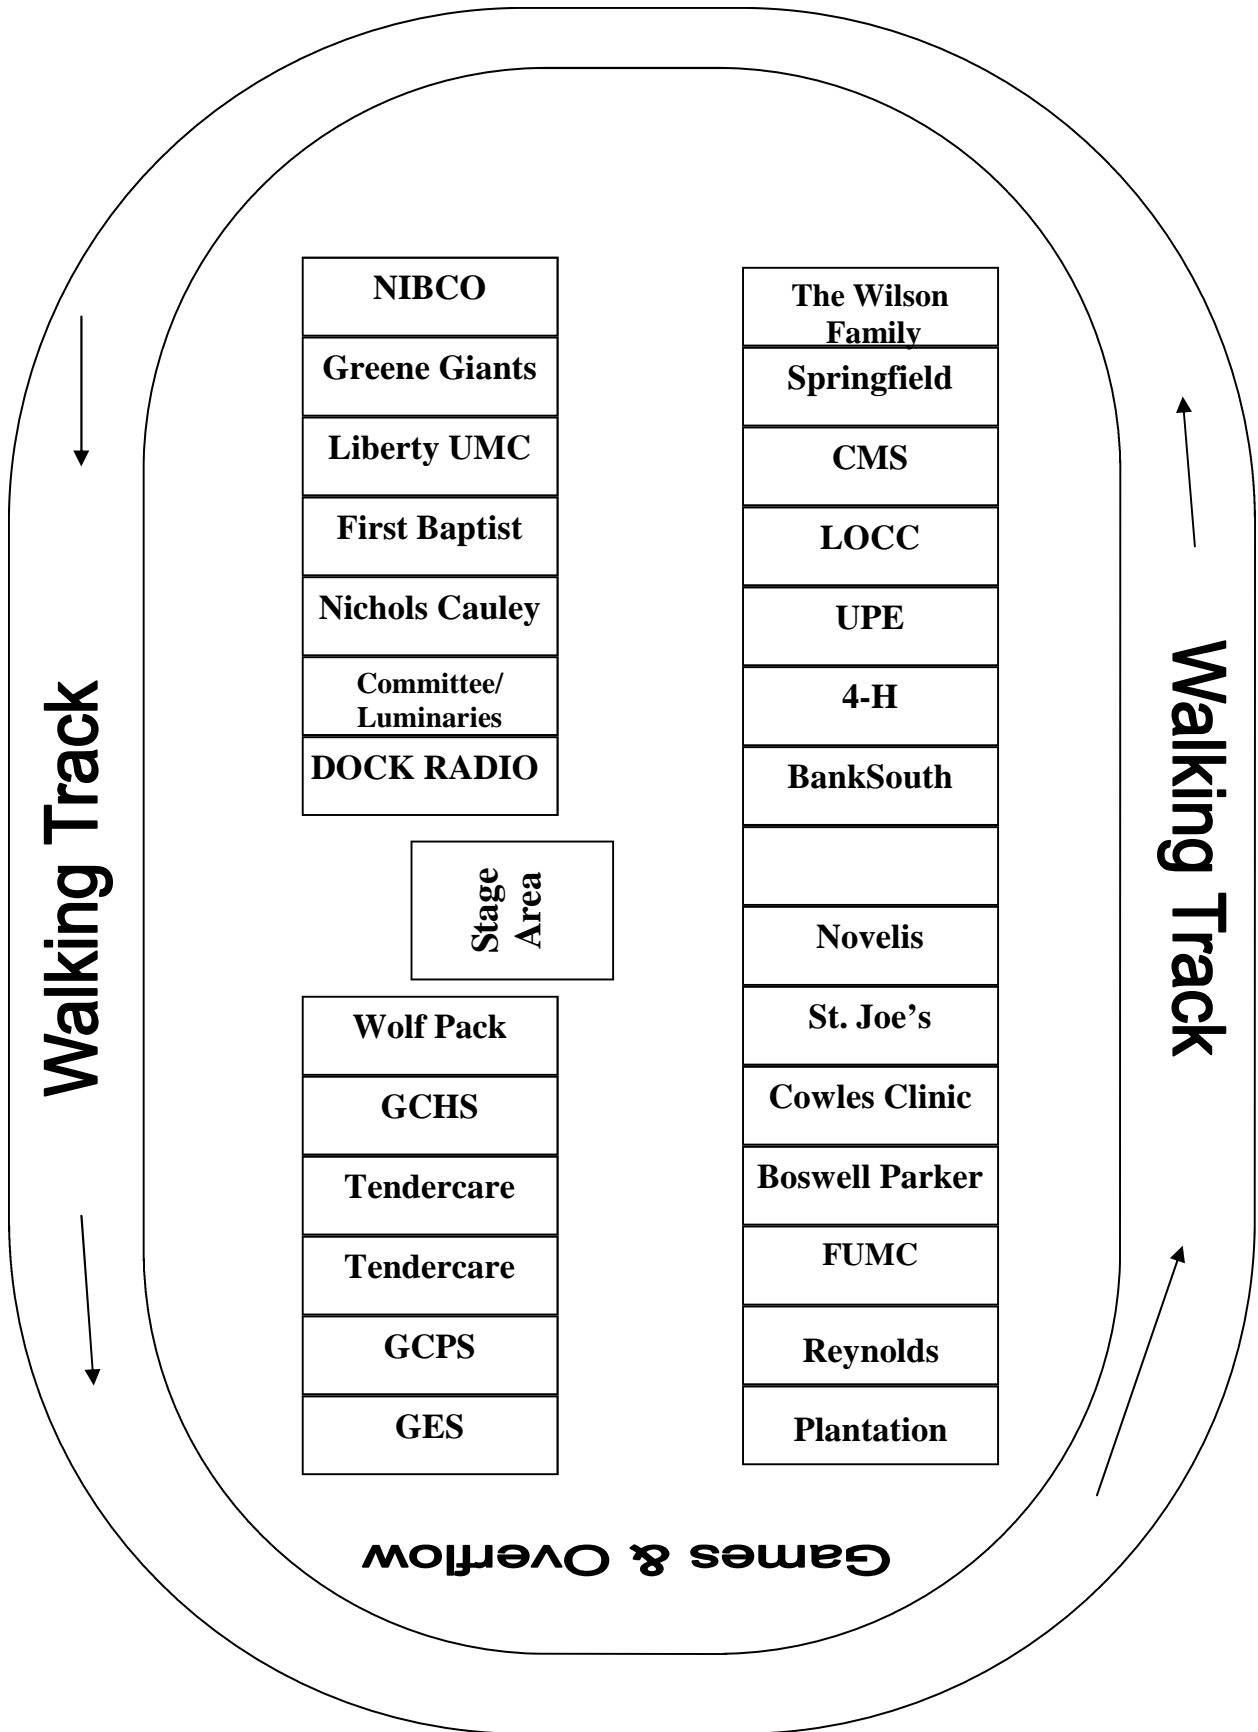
Walking Track

NIBCO

Greene Giants

Liberty UMC

First Baptist

Nichols Cauley

Committee/ Luminaries

DOCK RADIO

Stage Area

Wolf Pack

GCHS

Tendercare

Tendercare

GCPS

GES

The Wilson Family

Springfield

CMS

LOCC

UPE

4-H

BankSouth

Novelis

St. Joe's

Cowles Clinic

Boswell Parker

FUMC

Reynolds

Plantation

Walking Track

Games & Overflow